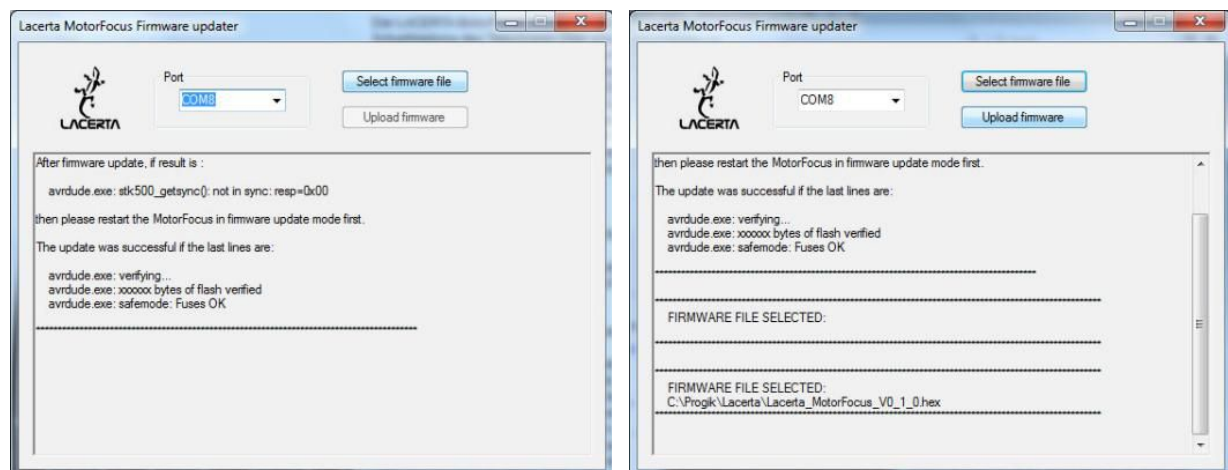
Lacerta MotorFocus Firmware updater

LACERTA

Port

COM8

Select firmware file

Upload firmware

After firmware update, if result is :

avrdude.exe: stk500_getsync(): not in sync: resp=0x00

then please restart the MotorFocus in firmware update mode first.

The update was successful if the last lines are:

avrdude.exe: verifying...
avrdude.exe: xxxxxx bytes of flash verified
avrdude.exe: safemode: Fuses OK

Lacerta MotorFocus Firmware updater

LACERTA

Port

COM8

Select firmware file

Upload firmware

then please restart the MotorFocus in firmware update mode first.

The update was successful if the last lines are:

avrdude.exe: verifying...
avrdude.exe: xxxxxx bytes of flash verified
avrdude.exe: safemode: Fuses OK

FIRMWARE FILE SELECTED:

FIRMWARE FILE SELECTED:
C:\Progik\Lacerta\Lacerta_MotorFocus_V0_1_0.hex